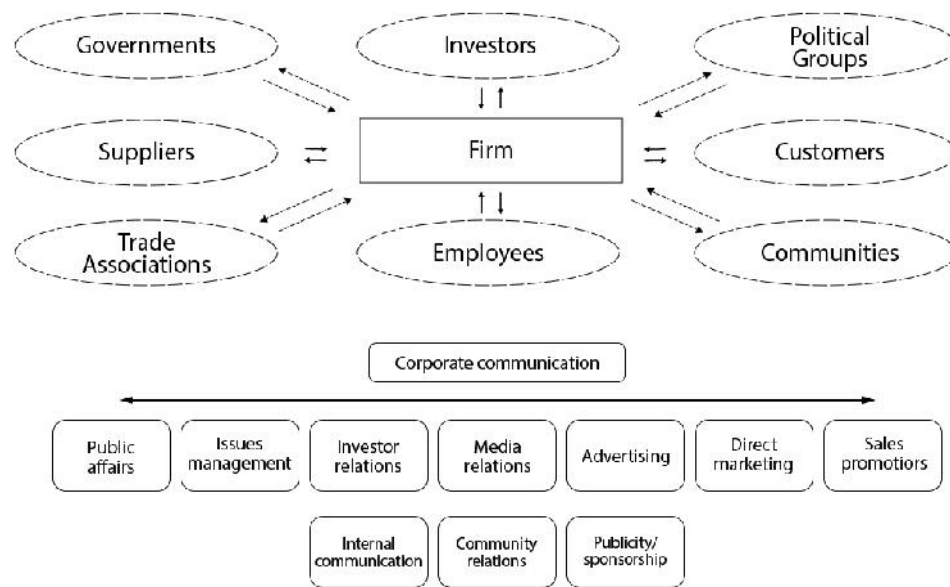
Governments

Investors

Political Groups

Suppliers

Firm

Customers

Trade Associations

Employees

Communities

Corporate communication

Public affairs

Issues management

Investor relations

Media relations

Advertising

Direct marketing

Sales promotions

Internal communication

Community relations

Publicity/ sponsorship